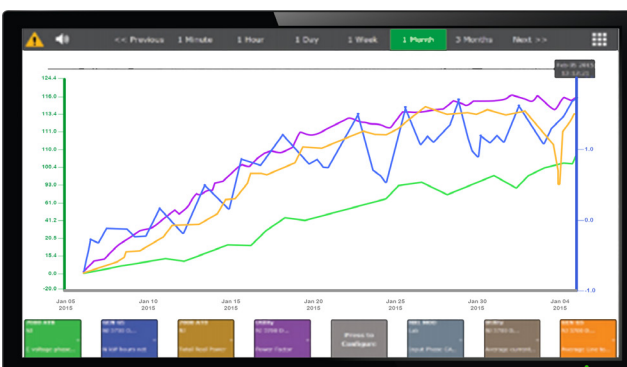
<< Previous 1 Minute 1 Hour 1 Day 1 Week 1 Month 3 Months Next >>

Feb 05 2015
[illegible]

124.4
116.0
113.4
110.0
100.4
93.0
61.0
41.2
20.5
15.4
0.0
-20.0

1.0
0.0
-1.0

Jan 05 2015
Jan 10 2015
Jan 15 2015
Jan 20 2015
Jan 25 2015
Jan 30 2015
Jan 04 2015

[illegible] Voltage phase...
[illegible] kW hours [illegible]
Total Real Power
Power Factor
Press to Configure
Input Phase CA...
Average current...
Average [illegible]